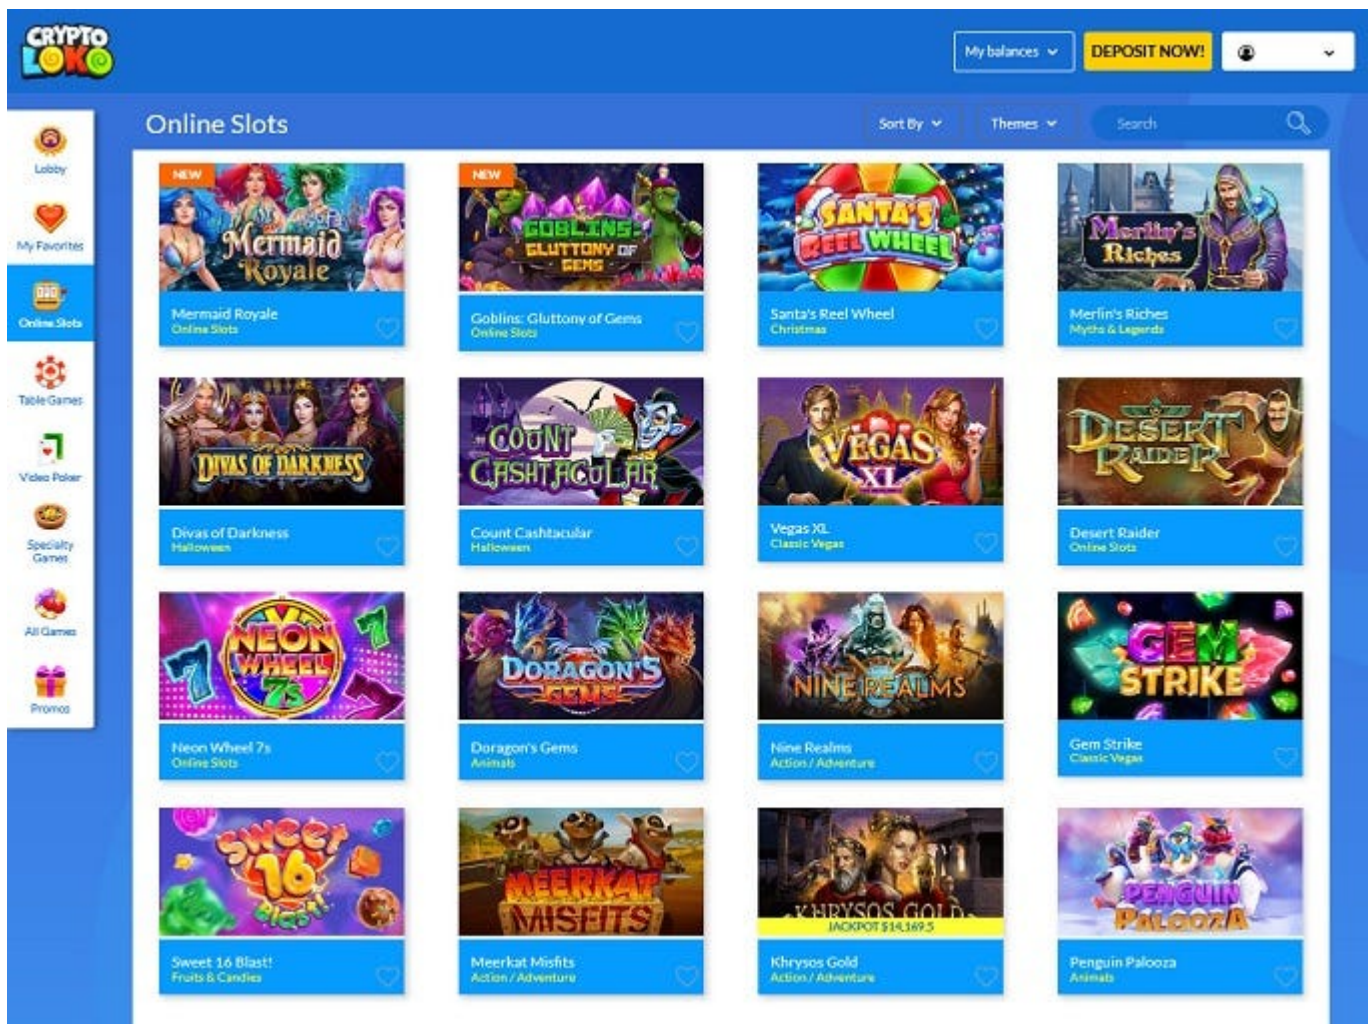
CRYPTO LOKO

My balances
DEPOSIT NOW!

Lobby
My Favorites
Online Slots
Table Games
Video Poker
Specialty Games
All Games
Promos

Online Slots
Sort By
Themes
Search

NEW
Mermaid Royale
Mermaid Royale
Online Slots

NEW
GOBLINS: GLUTTONY OF GEMS
Goblins: Gluttony of Gems
Online Slots

SANTA'S REEL WHEEL
Santa's Reel Wheel
Christmas

Merlin's Riches
Merlin's Riches
Myths & Legends

DIVAS OF DARKNESS
Divas of Darkness
Halloween

COUNT CASHTACULAR
Count Cashtacular
Halloween

VEGAS XL
Vegas XL
Classic Vegas

DESERT RAIDER
Desert Raider
Online Slots

NEON WHEEL 7s
Neon Wheel 7s
Online Slots

DORAGON'S GEMS
Doragon's Gems
Animals

NINE REALMS
Nine Realms
Action / Adventure

GEM STRIKE
Gem Strike
Classic Vegas

Sweet 16 Blast!
Sweet 16 Blast!
Fruits & Candies

MEERKAT MISFITS
Meerkat Misfits
Action / Adventure

KHRYSOS GOLD
JACKPOT $14,169.5
Khrysos Gold
Action / Adventure

PENGUIN PALOOZA
Penguin Palooza
Animals